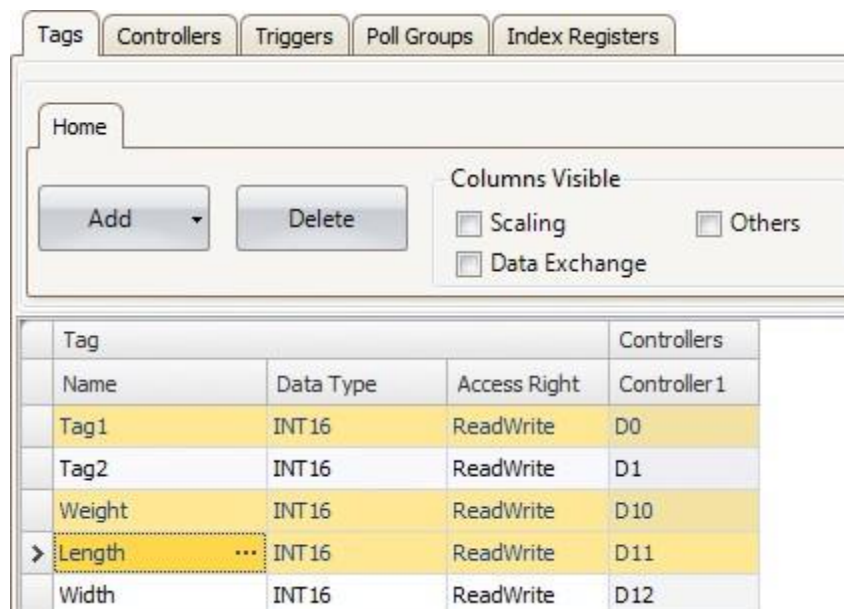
Tags | Controllers | Triggers | Poll Groups | Index Registers

Home

Add

Delete

Columns Visible

Scaling

Others

Data Exchange

| Tag | | | Controllers |
|---|---|---|---|
| Name | Data Type | Access Right | Controller1 |
| Tag1 | INT16 | ReadWrite | D0 |
| Tag2 | INT16 | ReadWrite | D1 |
| Weight | INT16 | ReadWrite | D10 |
| Length ... | INT16 | ReadWrite | D11 |
| Width | INT16 | ReadWrite | D12 |